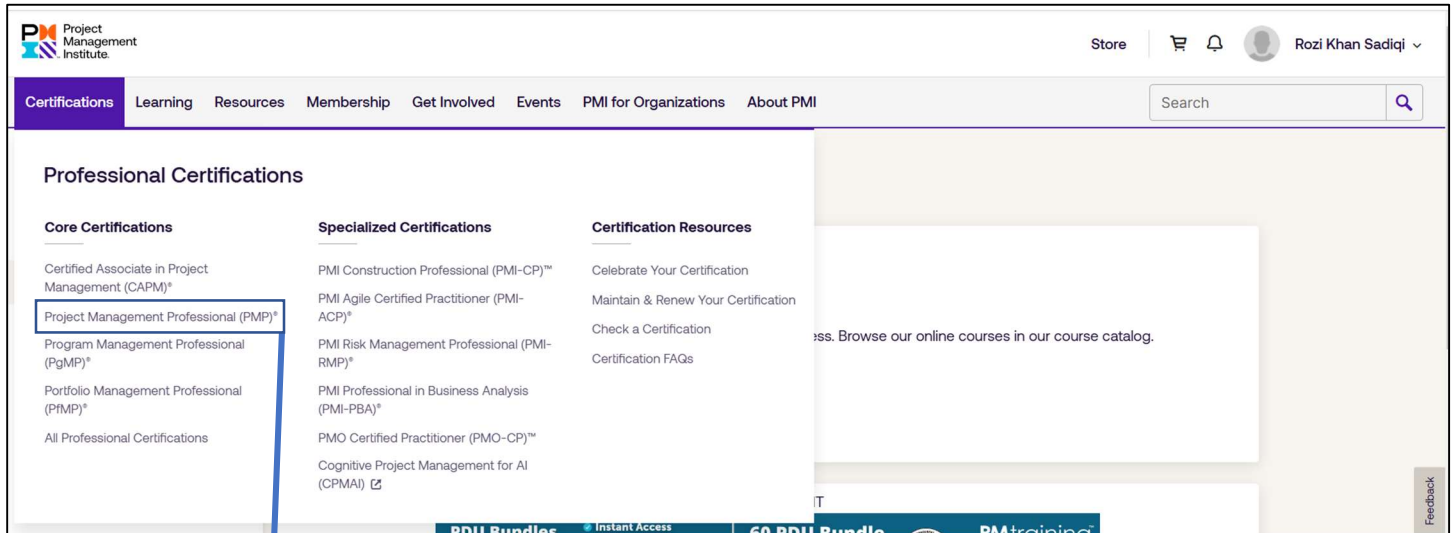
Project Management Institute.

Store Rozi Khan Sadiqi

Certifications Learning Resources Membership Get Involved Events PMI for Organizations About PMI

Search

Professional Certifications

Core Certifications

Certified Associate in Project Management (CAPM)®

Project Management Professional (PMP)®

Program Management Professional (PgMP)®

Portfolio Management Professional (PfMP)®

All Professional Certifications

Specialized Certifications

PMI Construction Professional (PMI-CP)™

PMI Agile Certified Practitioner (PMI-ACP)®

PMI Risk Management Professional (PMI-RMP)®

PMI Professional in Business Analysis (PMI-PBA)®

PMO Certified Practitioner (PMO-CP)™

Cognitive Project Management for AI (CPMAI)

Certification Resources

Celebrate Your Certification

Maintain & Renew Your Certification

Check a Certification

Certification FAQs

ess. Browse our online courses in our course catalog.

IT

PDU Bundles Instant Access 60 PDU Bundle PMtraining

Feedback